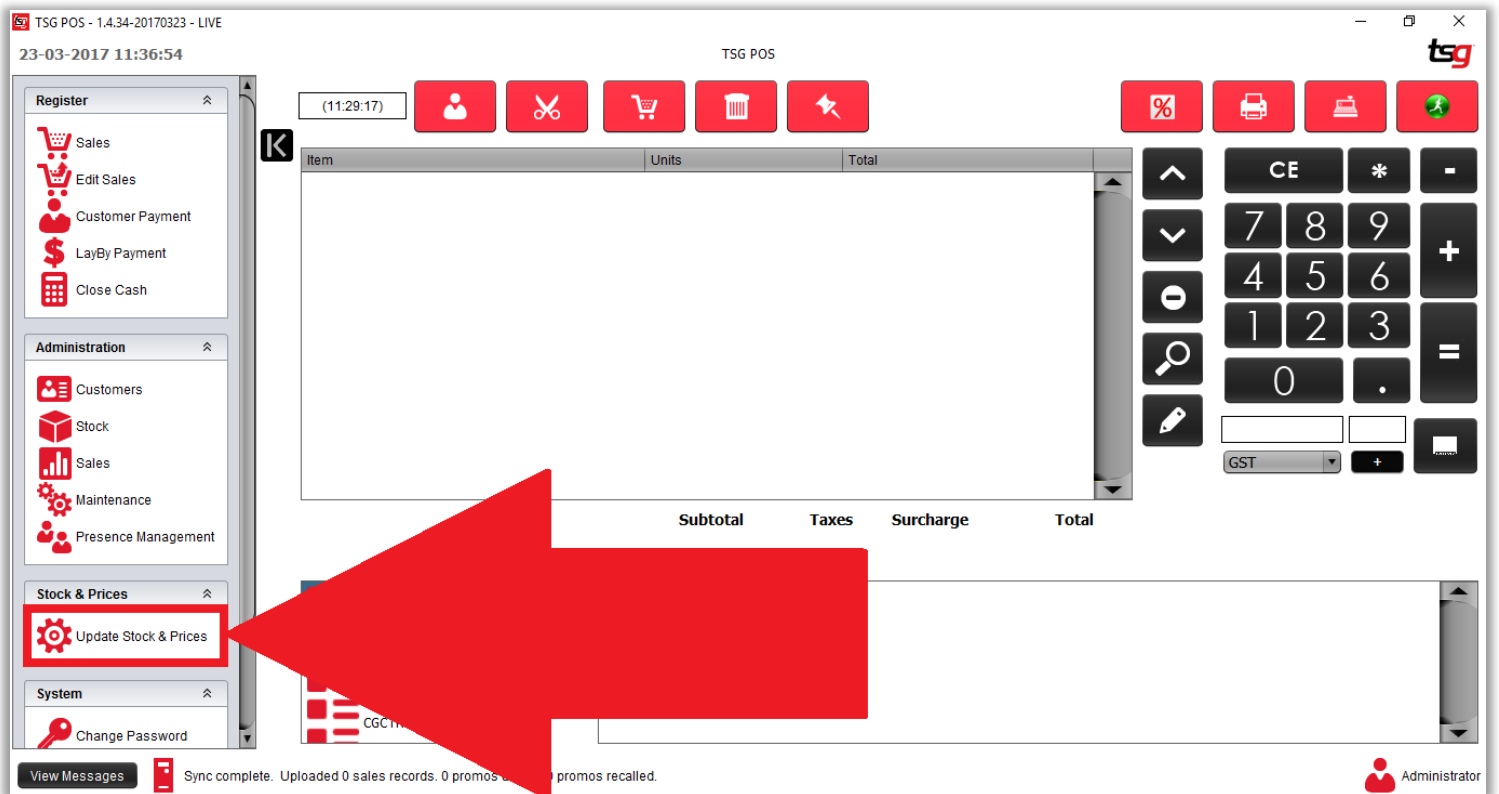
TSG POS - 1.4.34-20170323 - LIVE

23-03-2017 11:36:54

TSG POS

tsg

Register

Sales

Edit Sales

Customer Payment

LayBy Payment

Close Cash

Administration

Customers

Stock

Sales

Maintenance

Presence Management

Stock & Prices

Update Stock & Prices

System

Change Password

(11:29:17)

| Item | Units | Total |
|---|---|---|

CE

*

-

7 8 9

4 5 6

1 2 3

+

=

0

.

GST

+

Subtotal Taxes Surcharge Total

CGC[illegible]

View Messages

Sync complete. Uploaded 0 sales records. 0 promos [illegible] promos recalled.

Administrator